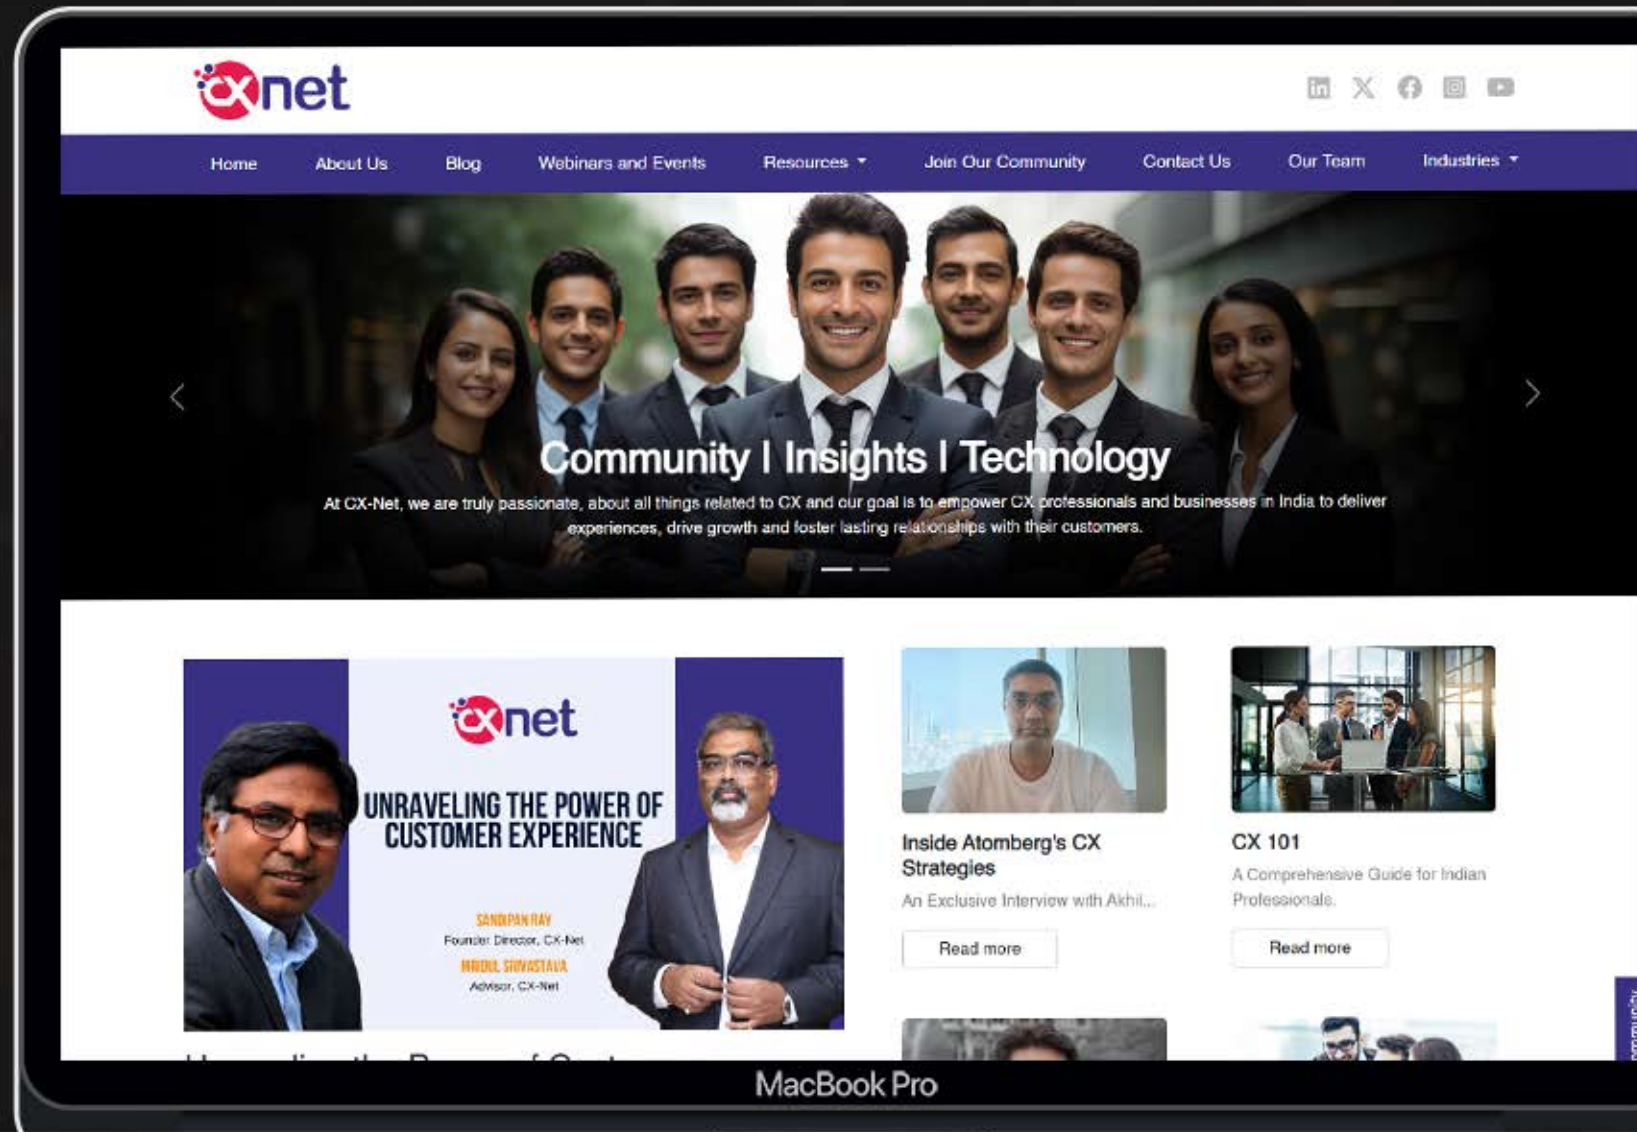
cxnet

Home About Us Blog Webinars and Events Resources Join Our Community Contact Us Our Team Industries

Community I Insights I Technology

At CX-Net, we are truly passionate, about all things related to CX and our goal is to empower CX professionals and businesses in India to deliver experiences, drive growth and foster lasting relationships with their customers.

cxnet

UNRAVELING THE POWER OF CUSTOMER EXPERIENCE

SANDIPAN RAY
Founder Director, CX-Net
MRIDUL SRIVASTAVA
Advisor, CX-Net

Inside Atomberg's CX Strategies

An Exclusive Interview with Akhil...

Read more

CX 101

A Comprehensive Guide for Indian Professionals.

Read more

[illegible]

MacBook Pro